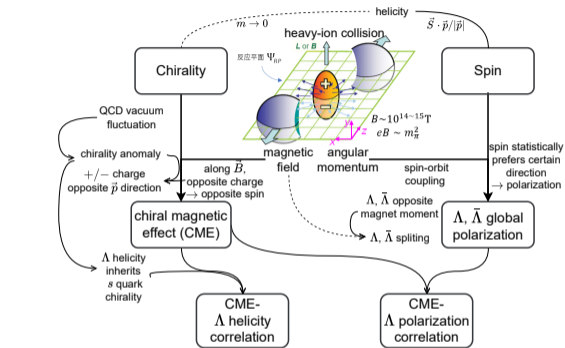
helicity

$m \to 0$

$\vec{S} \cdot \vec{p}/|\vec{p}|$

heavy-ion collision

L or B

反应平面 $\Psi_{RP}$

Chirality

Spin

$B \sim 10^{14-15}$T
$eB \sim m_{\pi}^2$

x
y
z

QCD vacuum fluctuation

chirality anomaly

+/− charge opposite $\vec{p}$ direction

magnetic field

angular momentum

along $\vec{B}$, opposite charge → opposite spin

spin-orbit coupling

spin statistically prefers certain direction → polarization

$\Lambda$, $\bar{\Lambda}$ opposite magnet moment

→ $\Lambda$, $\bar{\Lambda}$ spliting

chiral magnetic effect (CME)

$\Lambda$, $\bar{\Lambda}$ global polarization

$\Lambda$ helicity inherits $s$ quark chirality

CME-$\Lambda$ helicity correlation

CME-$\Lambda$ polarization correlation